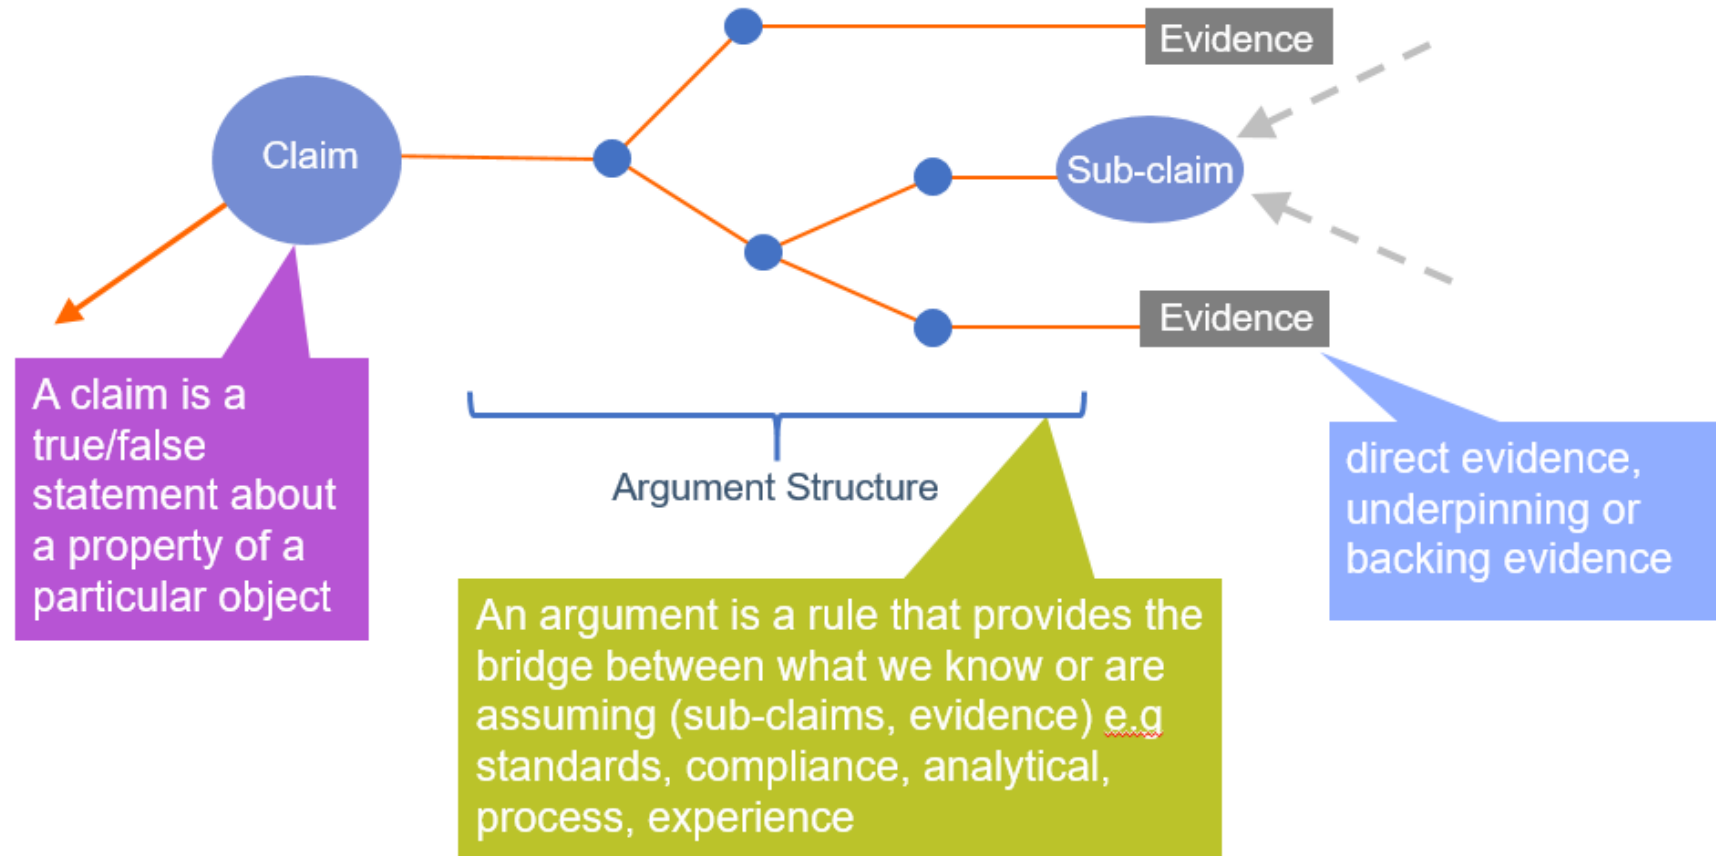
Claim

Evidence

Sub-claim

Evidence

A claim is a true/false statement about a property of a particular object

Argument Structure

direct evidence, underpinning or backing evidence

An argument is a rule that provides the bridge between what we know or are assuming (sub-claims, evidence) e.g standards, compliance, analytical, process, experience